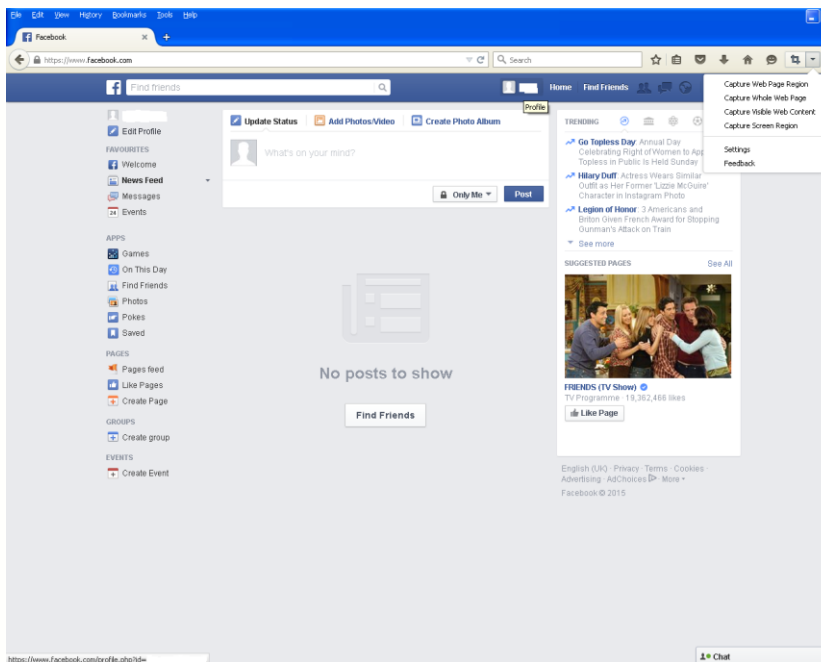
File Edit View History Bookmarks Tools Help

Facebook

https://www.facebook.com

Search

Capture Web Page Region
Capture Whole Web Page
Capture Visible Web Content
Capture Screen Region

Settings
Feedback

Find friends

Profile

Home Find Friends

Edit Profile

FAVOURITES
Welcome
News Feed
Messages
Events

APPS
Games
On This Day
Find Friends
Photos
Pokes
Saved

PAGES
Pages feed
Like Pages
Create Page

GROUPS
Create group

EVENTS
Create Event

Update Status
Add Photos/Video
Create Photo Album

What's on your mind?

Only Me
Post

No posts to show

Find Friends

TRENDING

Go Topless Day: Annual Day Celebrating Right of Women to App Topless in Public Is Held Sunday

Hilary Duff: Actress Wears Similar Outfit as Her Former 'Lizzie McGuire' Character in Instagram Photo

Legion of Honor: 3 Americans and Briton Given French Award for Stopping Gunman's Attack on Train

See more

SUGGESTED PAGES
See All

FRIENDS (TV Show)
TV Programme · 19,362,466 likes
Like Page

English (UK) · Privacy · Terms · Cookies · Advertising · AdChoices · More ·
Facebook © 2015

https://www.facebook.com/profile.php?id=

Chat